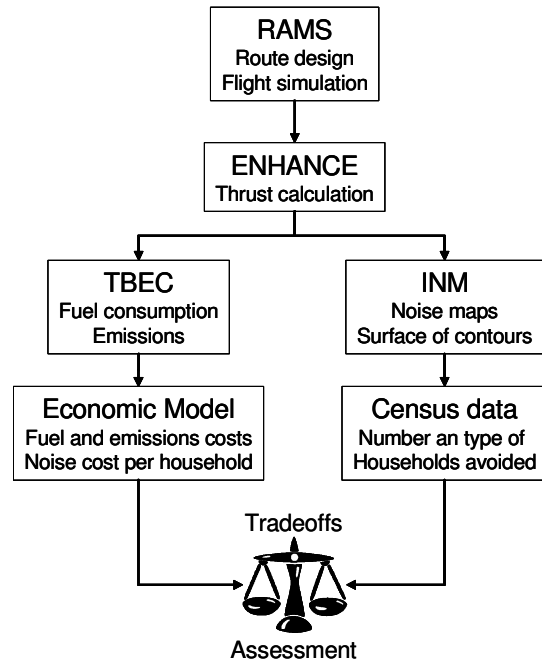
RAMS
Route design
Flight simulation

ENHANCE
Thrust calculation

TBEC
Fuel consumption
Emissions

INM
Noise maps
Surface of contours

Economic Model
Fuel and emissions costs
Noise cost per household

Census data
Number an type of
Households avoided

Tradeoffs

Assessment